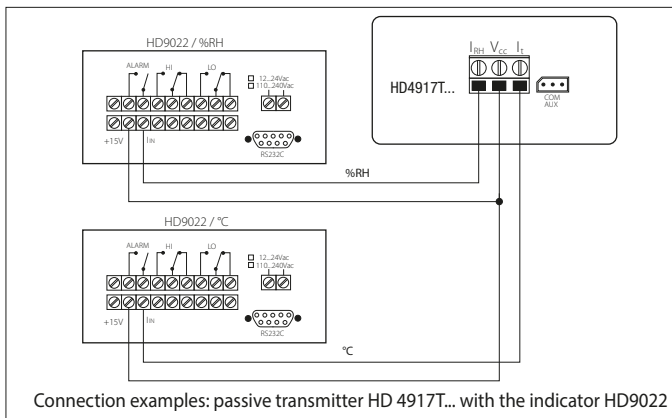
HD9022 / %RH

ALARM HI LO

12...24Vac
110...240Vac

+15V $I_{IN}$

RS232C

$I_{RH}$ $V_{cc}$ $I_t$

HD4917T...

COM AUX

%RH

HD9022 / °C

ALARM HI LO

12...24Vac
110...240Vac

+15V $I_{IN}$

RS232C

°C

Connection examples: passive transmitter HD 4917T... with the indicator HD9022